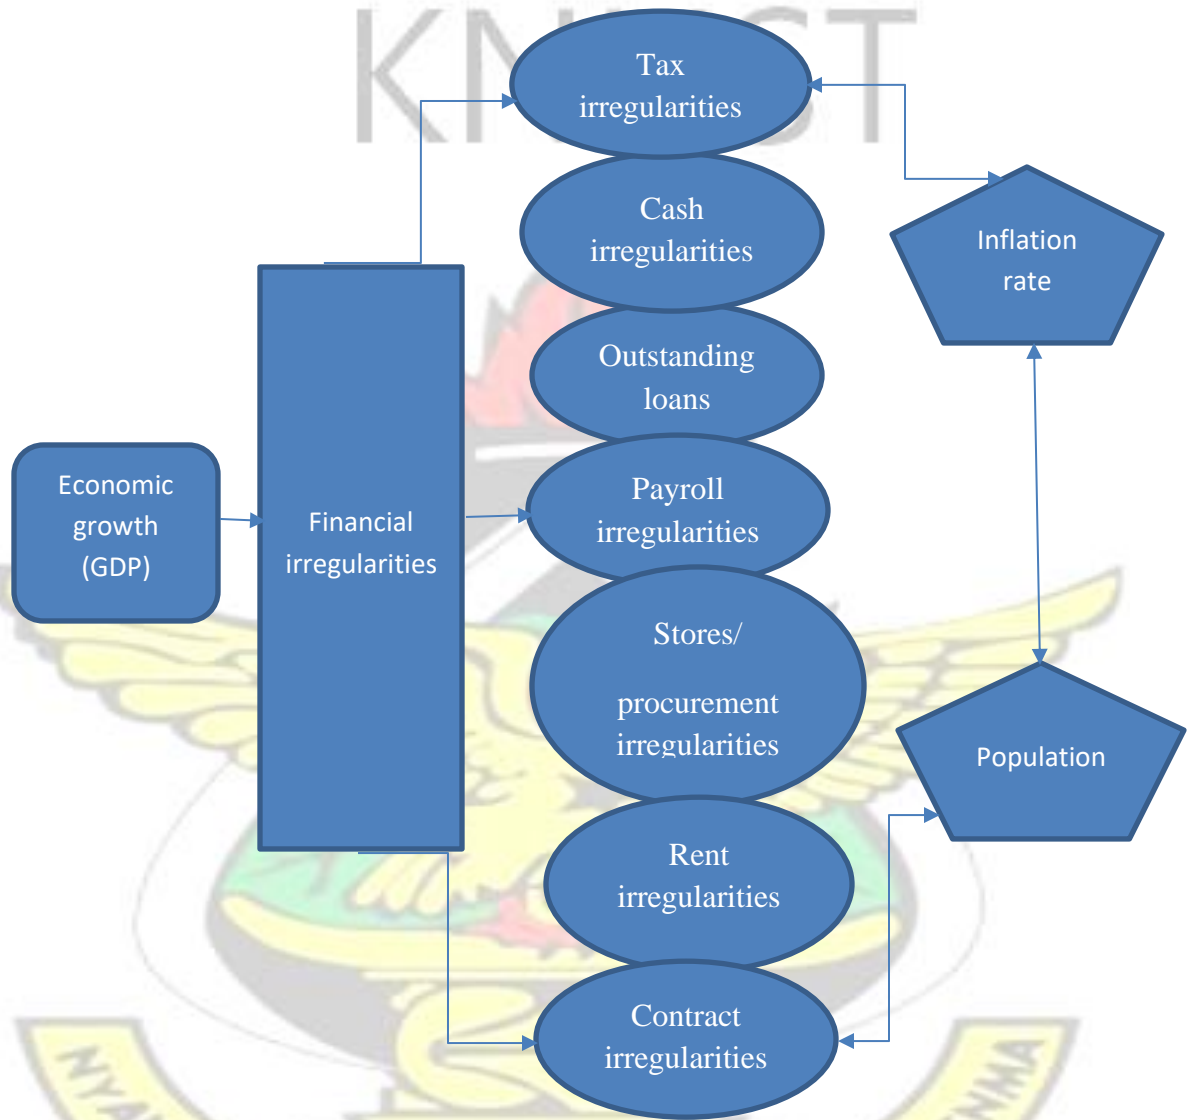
KNUST

Tax irregularities

Cash irregularities

Outstanding loans

Payroll irregularities

Stores/

procurement irregularities

Rent irregularities

Contract irregularities

Economic growth (GDP)

Financial irregularities

Inflation rate

Population